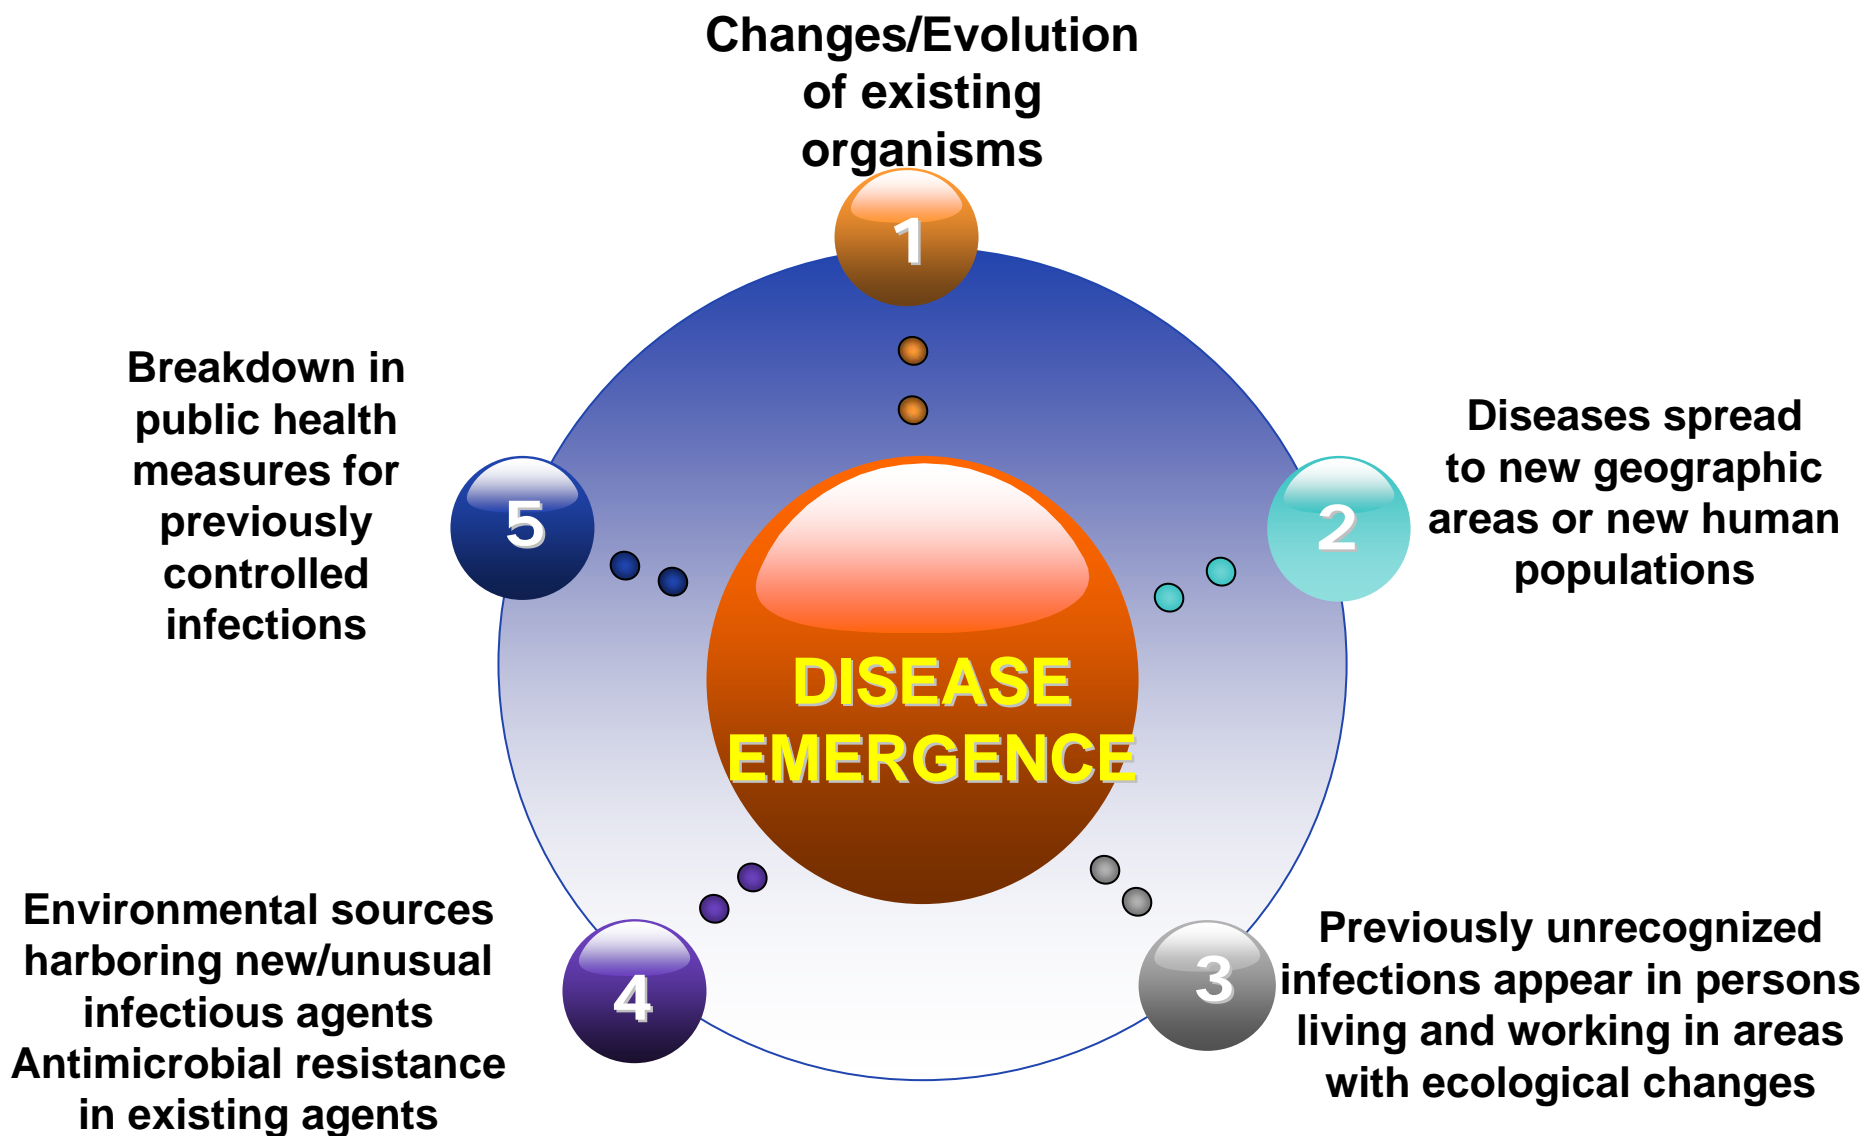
Changes/Evolution of existing organisms

1

Breakdown in public health measures for previously controlled infections

5

Diseases spread to new geographic areas or new human populations

2

DISEASE EMERGENCE

Environmental sources harboring new/unusual infectious agents Antimicrobial resistance in existing agents

4

3

Previously unrecognized infections appear in persons living and working in areas with ecological changes